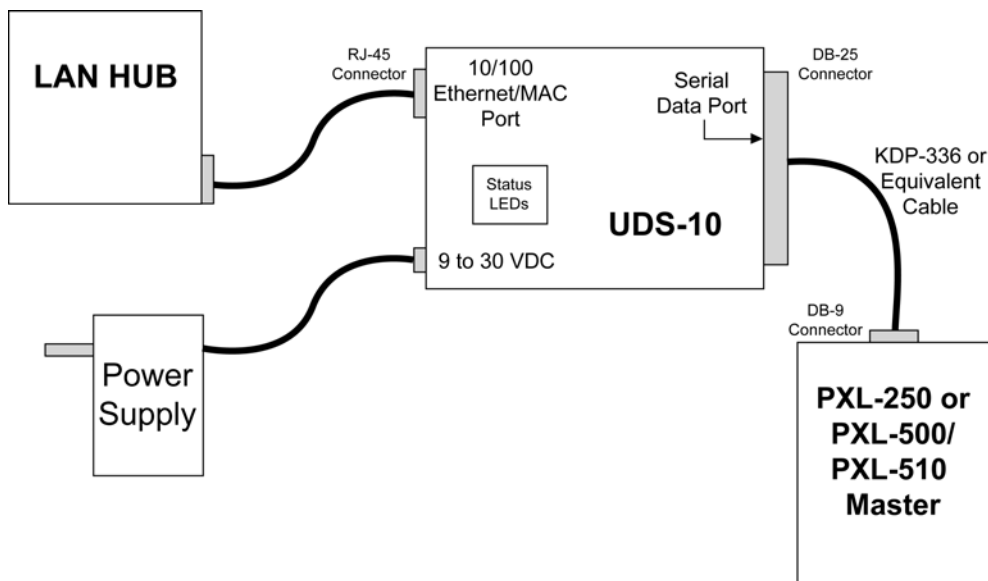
LAN HUB

RJ-45 Connector

10/100 Ethernet/MAC Port

Serial Data Port

DB-25 Connector

Status LEDs

UDS-10

KDP-336 or Equivalent Cable

9 to 30 VDC

Power Supply

DB-9 Connector

PXL-250 or PXL-500/ PXL-510 Master